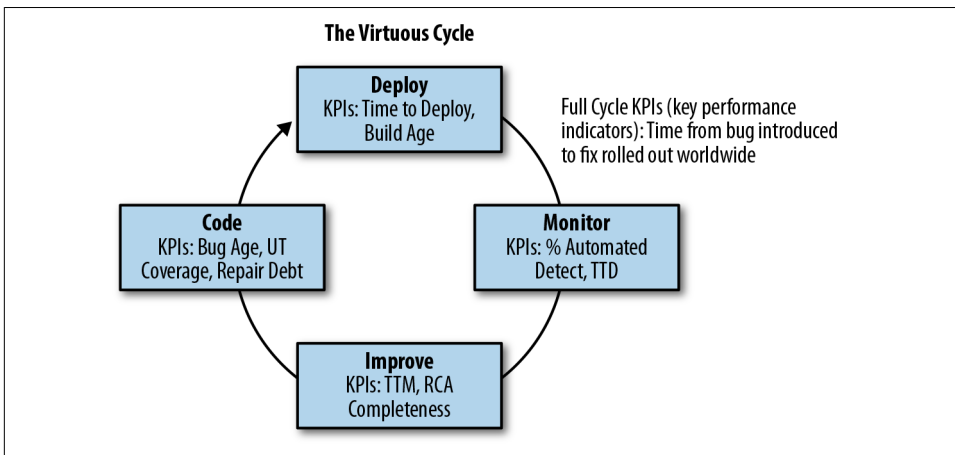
The Virtuous Cycle

Deploy
KPIs: Time to Deploy, Build Age

Full Cycle KPIs (key performance indicators): Time from bug introduced to fix rolled out worldwide

Code
KPIs: Bug Age, UT Coverage, Repair Debt

Monitor
KPIs: % Automated Detect, TTD

Improve
KPIs: TTM, RCA Completeness